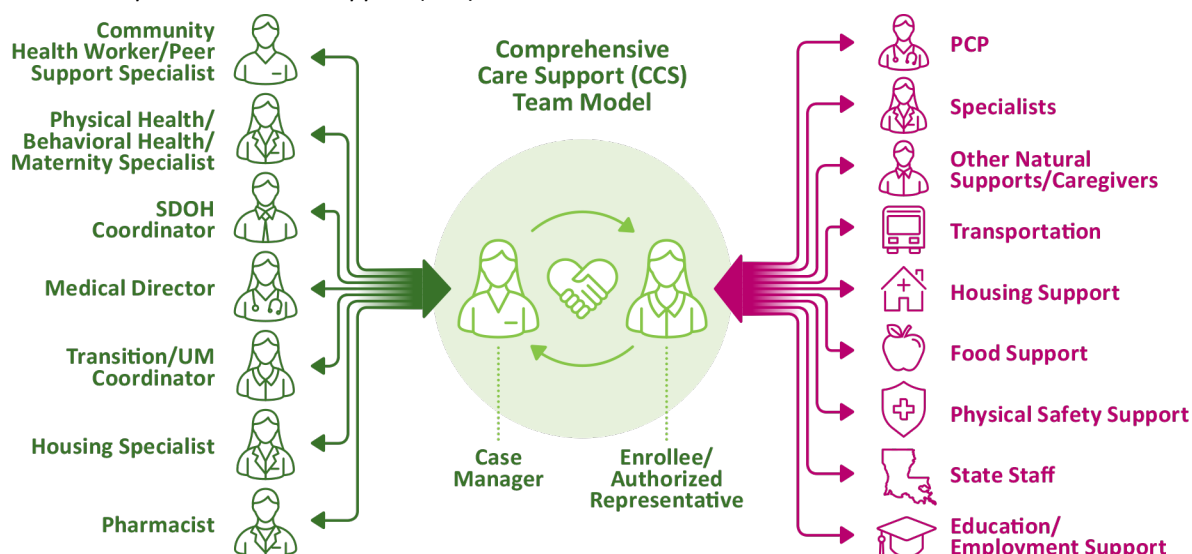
Community Health Worker/Peer Support Specialist

Physical Health/ Behavioral Health/ Maternity Specialist

SDOH Coordinator

Medical Director

Transition/UM Coordinator

Housing Specialist

Pharmacist

Comprehensive Care Support (CCS) Team Model

Case Manager

Enrollee/ Authorized Representative

PCP

Specialists

Other Natural Supports/Caregivers

Transportation

Housing Support

Food Support

Physical Safety Support

State Staff

Education/ Employment Support